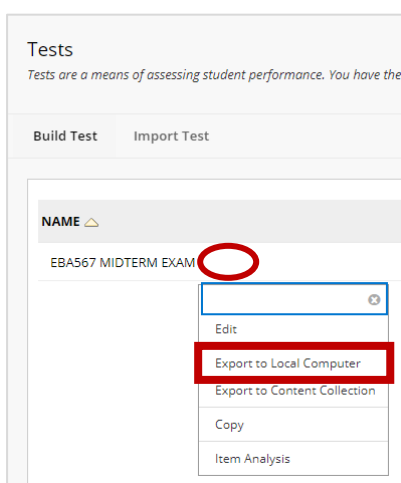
Tests

Tests are a means of assessing student performance. You have the

Build Test Import Test

NAME

EBA567 MIDTERM EXAM

Edit

Export to Local Computer

Export to Content Collection

Copy

Item Analysis